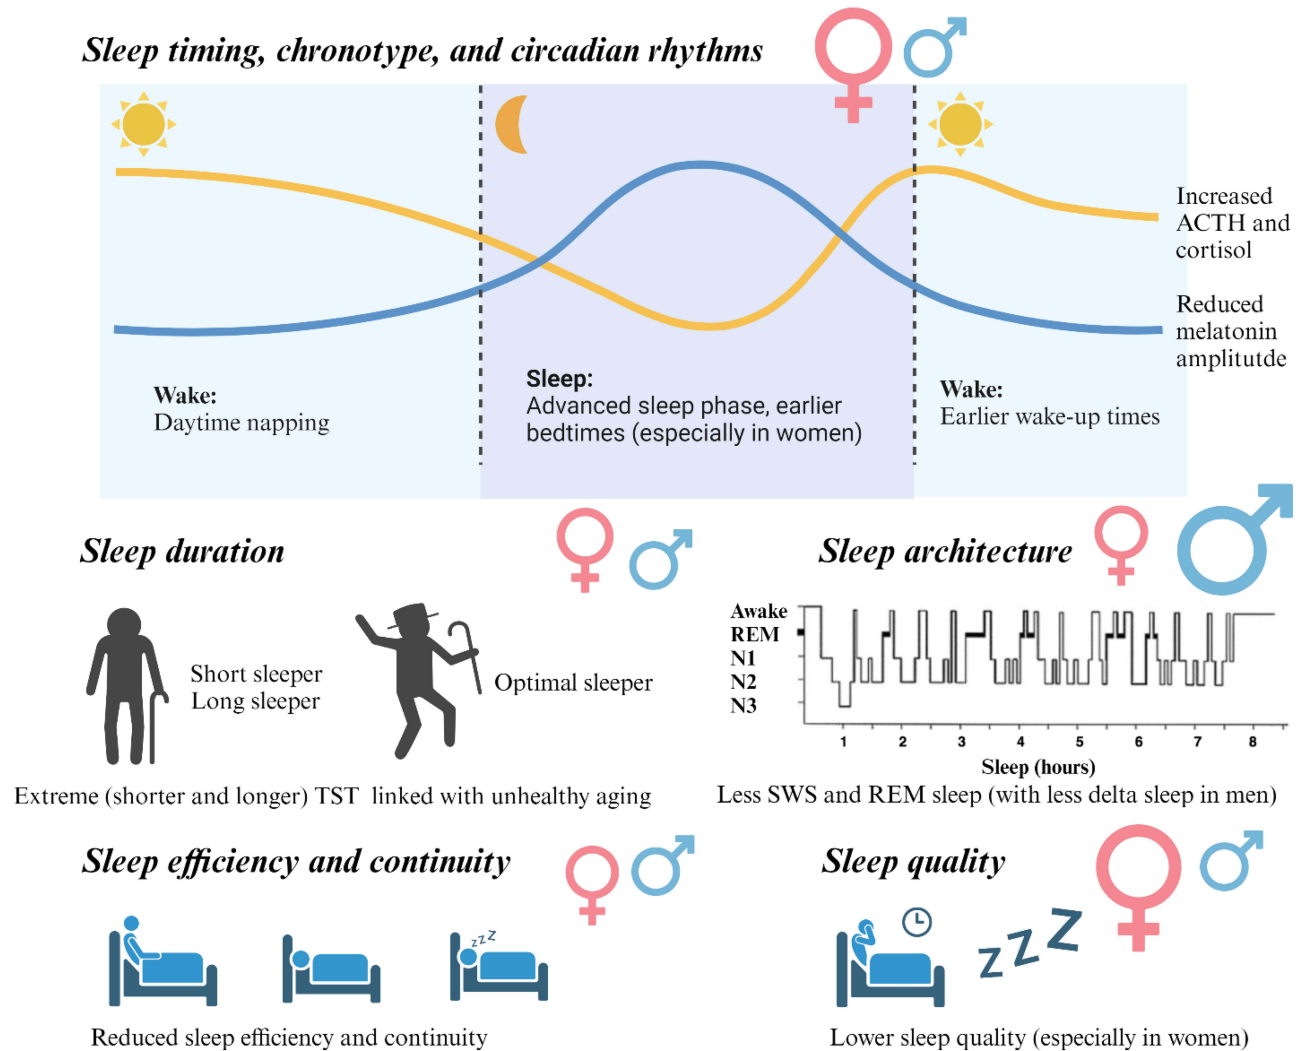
Sleep timing, chronotype, and circadian rhythms

Increased ACTH and cortisol

Reduced melatonin amplitutde

Wake:
Daytime napping

Sleep:
Advanced sleep phase, earlier bedtimes (especially in women)

Wake:
Earlier wake-up times

Sleep duration

Short sleeper
Long sleeper

Optimal sleeper

Extreme (shorter and longer) TST linked with unhealthy aging

Sleep architecture

Awake
REM
N1
N2
N3

1 2 3 4 5 6 7 8
Sleep (hours)

Less SWS and REM sleep (with less delta sleep in men)

Sleep efficiency and continuity

z z z

Reduced sleep efficiency and continuity

Sleep quality

Z Z Z

Lower sleep quality (especially in women)